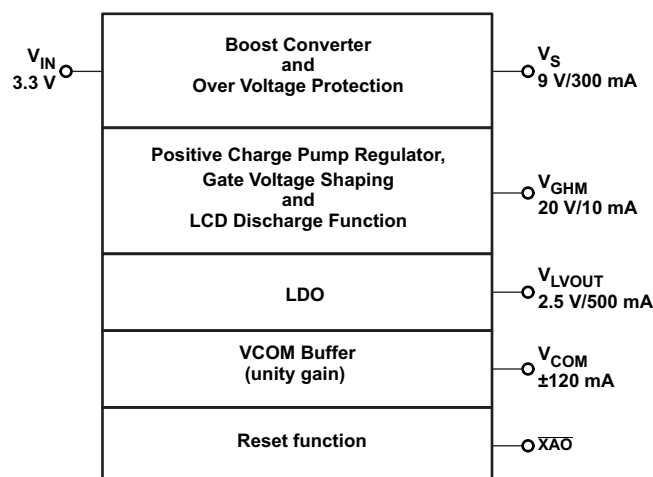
$V_{IN}$
3.3 V

Boost Converter
and
Over Voltage Protection

$V_S$
9 V/300 mA

Positive Charge Pump Regulator,
Gate Voltage Shaping
and
LCD Discharge Function

$V_{GHM}$
20 V/10 mA

LDO

$V_{LVOUT}$
2.5 V/500 mA

VCOM Buffer
(unity gain)

$V_{COM}$
±120 mA

Reset function

$\overline{XAO}$